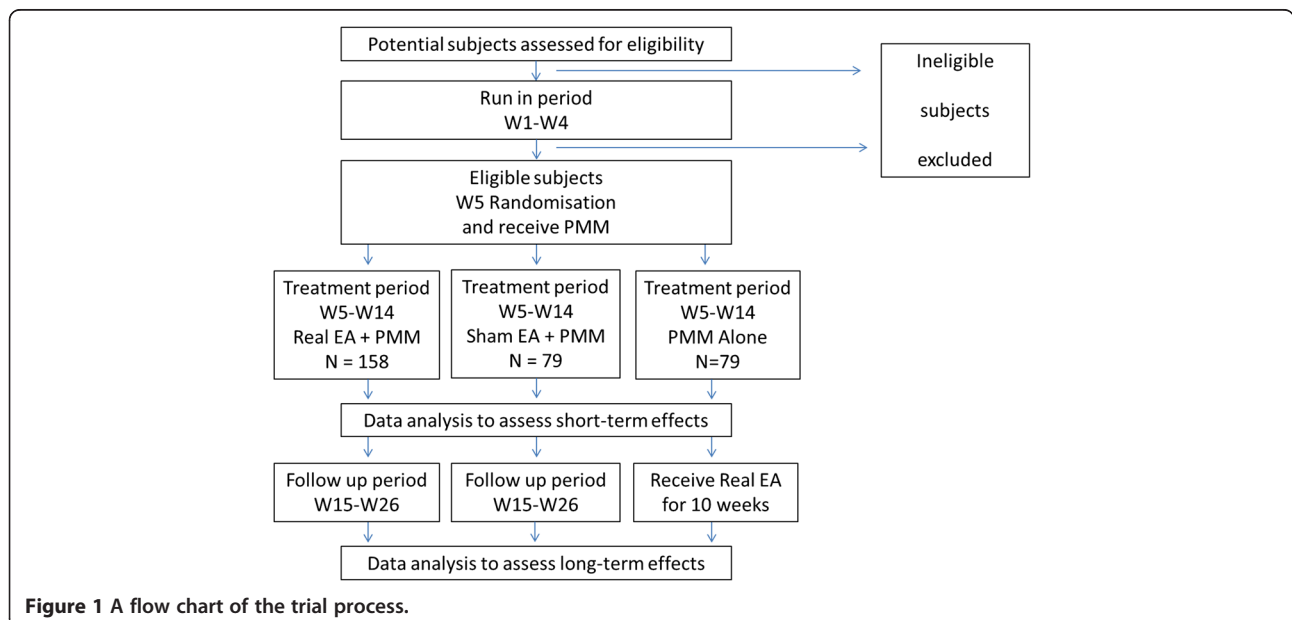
Potential subjects assessed for eligibility

Ineligible subjects excluded

Run in period
W1-W4

Eligible subjects
W5 Randomisation and receive PMM

Treatment period
W5-W14
Real EA + PMM
N = 158

Treatment period
W5-W14
Sham EA + PMM
N = 79

Treatment period
W5-W14
PMM Alone
N=79

Data analysis to assess short-term effects

Follow up period
W15-W26

Follow up period
W15-W26

Receive Real EA for 10 weeks

Data analysis to assess long-term effects

**Figure 1 A flow chart of the trial process.**